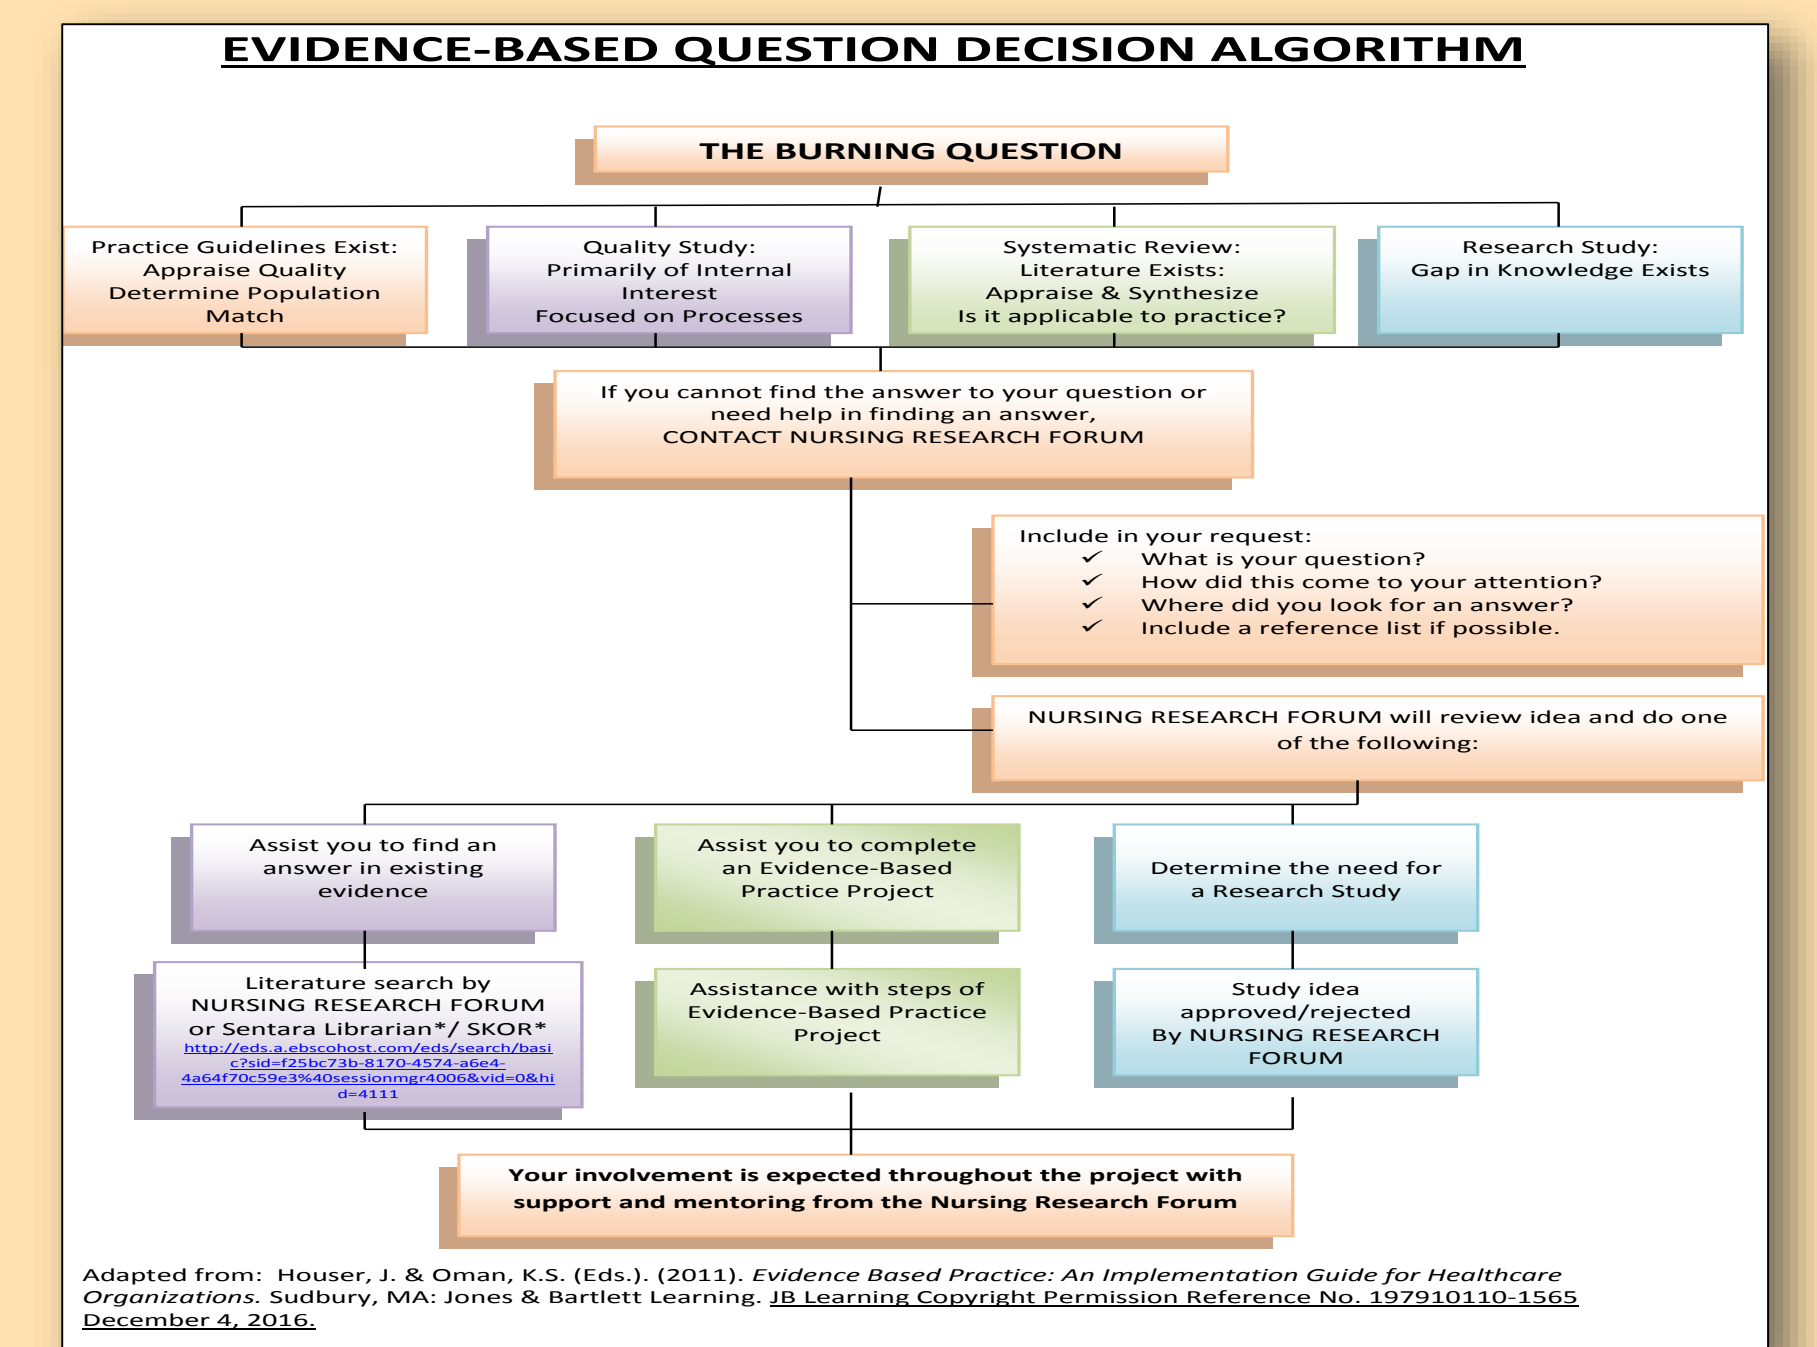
EVIDENCE-BASED QUESTION DECISION ALGORITHM

THE BURNING QUESTION

Practice Guidelines Exist: Appraise Quality Determine Population Match

Quality Study: Primarily of Internal Interest Focused on Processes

Systematic Review: Literature Exists: Appraise & Synthesize Is it applicable to practice?

Research Study: Gap in Knowledge Exists

If you cannot find the answer to your question or need help in finding an answer, CONTACT NURSING RESEARCH FORUM

Include in your request:
✓ What is your question?
✓ How did this come to your attention?
✓ Where did you look for an answer?
✓ Include a reference list if possible.

NURSING RESEARCH FORUM will review idea and do one of the following:

Assist you to find an answer in existing evidence

Assist you to complete an Evidence-Based Practice Project

Determine the need for a Research Study

Literature search by NURSING RESEARCH FORUM or Sentara Librarian*/ SKOR* http://eds.a.ebscohost.com/eds/search/basic?sid=f25bc73b-8170-4574-a6e4-4a64f70c59e3%40sessionmgr4006&vid=0&hid=4111

Assistance with steps of Evidence-Based Practice Project

Study idea approved/rejected By NURSING RESEARCH FORUM

Your involvement is expected throughout the project with support and mentoring from the Nursing Research Forum

Adapted from: Houser, J. & Oman, K.S. (Eds.). (2011). Evidence Based Practice: An Implementation Guide for Healthcare Organizations. Sudbury, MA: Jones & Bartlett Learning. JB Learning Copyright Permission Reference No. 197910110-1565 December 4, 2016.